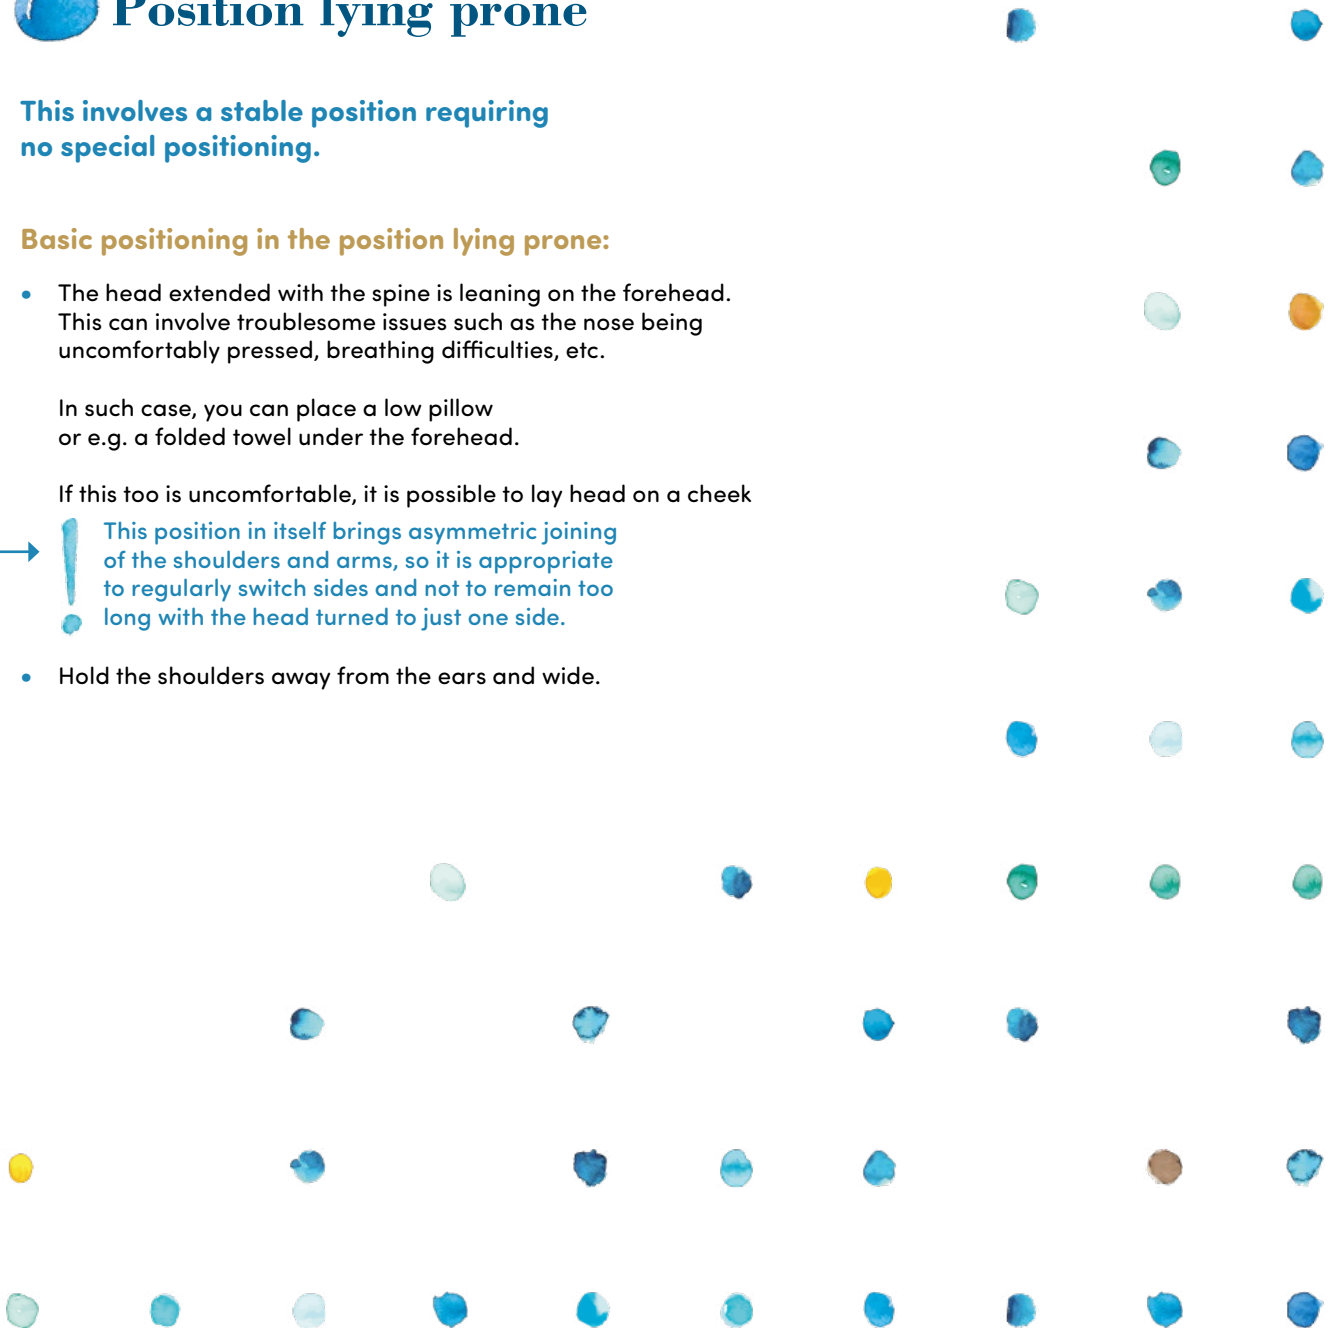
Position lying prone

This involves a stable position requiring no special positioning.

Basic positioning in the position lying prone:

• The head extended with the spine is leaning on the forehead. This can involve troublesome issues such as the nose being uncomfortably pressed, breathing difficulties, etc.

In such case, you can place a low pillow or e.g. a folded towel under the forehead.

If this too is uncomfortable, it is possible to lay head on a cheek

This position in itself brings asymmetric joining of the shoulders and arms, so it is appropriate to regularly switch sides and not to remain too long with the head turned to just one side.

• Hold the shoulders away from the ears and wide.